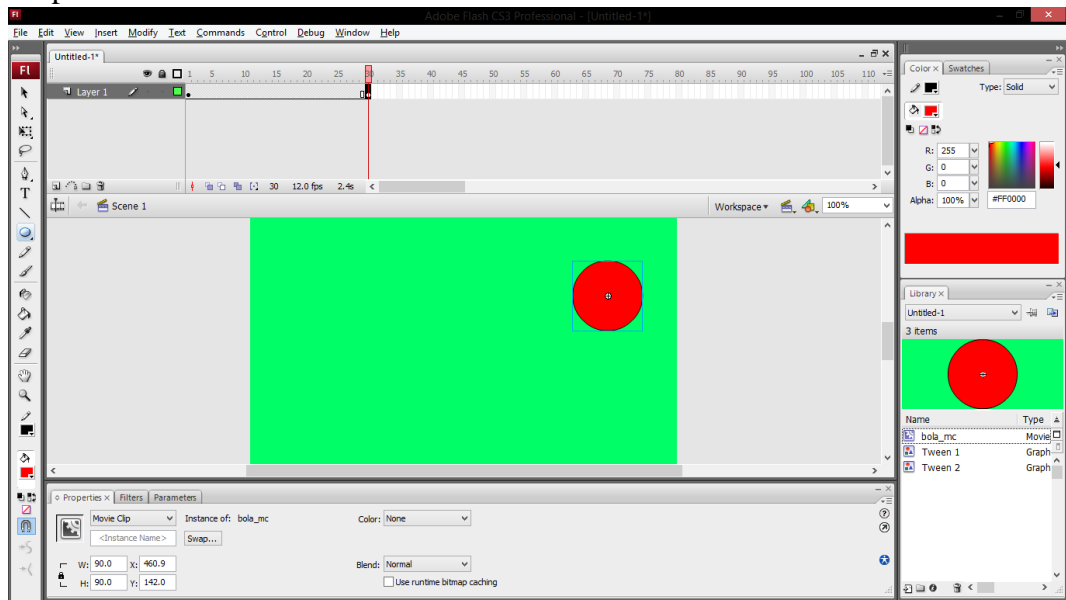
Adobe Flash CS3 Professional - [Untitled-1*]

File Edit View Insert Modify Text Commands Control Debug Window Help

Untitled-1*

Fl

1 5 10 15 20 25 30 35 40 45 50 55 60 65 70 75 80 85 90 95 100 105 110

Layer 1

30 12.0 fps 2.4s

Scene 1

Workspace

100%

Color × Swatches

Type: Solid

R: 255
G: 0
B: 0
Alpha: 100%
#FF0000

Library ×

Untitled-1

3 items

Name Type

bola_mc Movie

Tween 1 Graph

Tween 2 Graph

Properties × Filters Parameters

Movie Clip

Instance of: bola_mc

<Instance Name>

Swap...

Color: None

W: 90.0 X: 460.9

H: 90.0 Y: 142.0

Blend: Normal

Use runtime bitmap caching